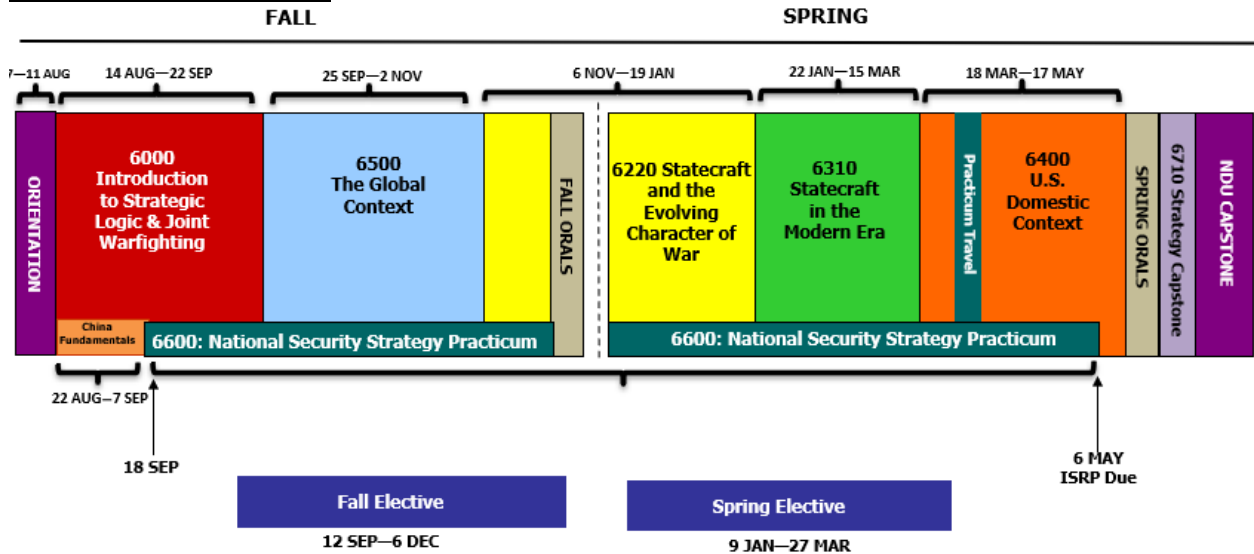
FALL

SPRING

7–11 AUG

14 AUG—22 SEP

25 SEP—2 NOV

6 NOV—19 JAN

22 JAN—15 MAR

18 MAR—17 MAY

ORIENTATION

6000 Introduction to Strategic Logic & Joint Warfighting

6500 The Global Context

FALL ORALS

6220 Statecraft and the Evolving Character of War

6310 Statecraft in the Modern Era

Practicum Travel

6400 U.S. Domestic Context

SPRING ORALS

6710 Strategy Capstone

NDU CAPSTONE

China Fundamentals

6600: National Security Strategy Practicum

6600: National Security Strategy Practicum

22 AUG—7 SEP

18 SEP

6 MAY ISRP Due

Fall Elective

12 SEP—6 DEC

Spring Elective

9 JAN—27 MAR